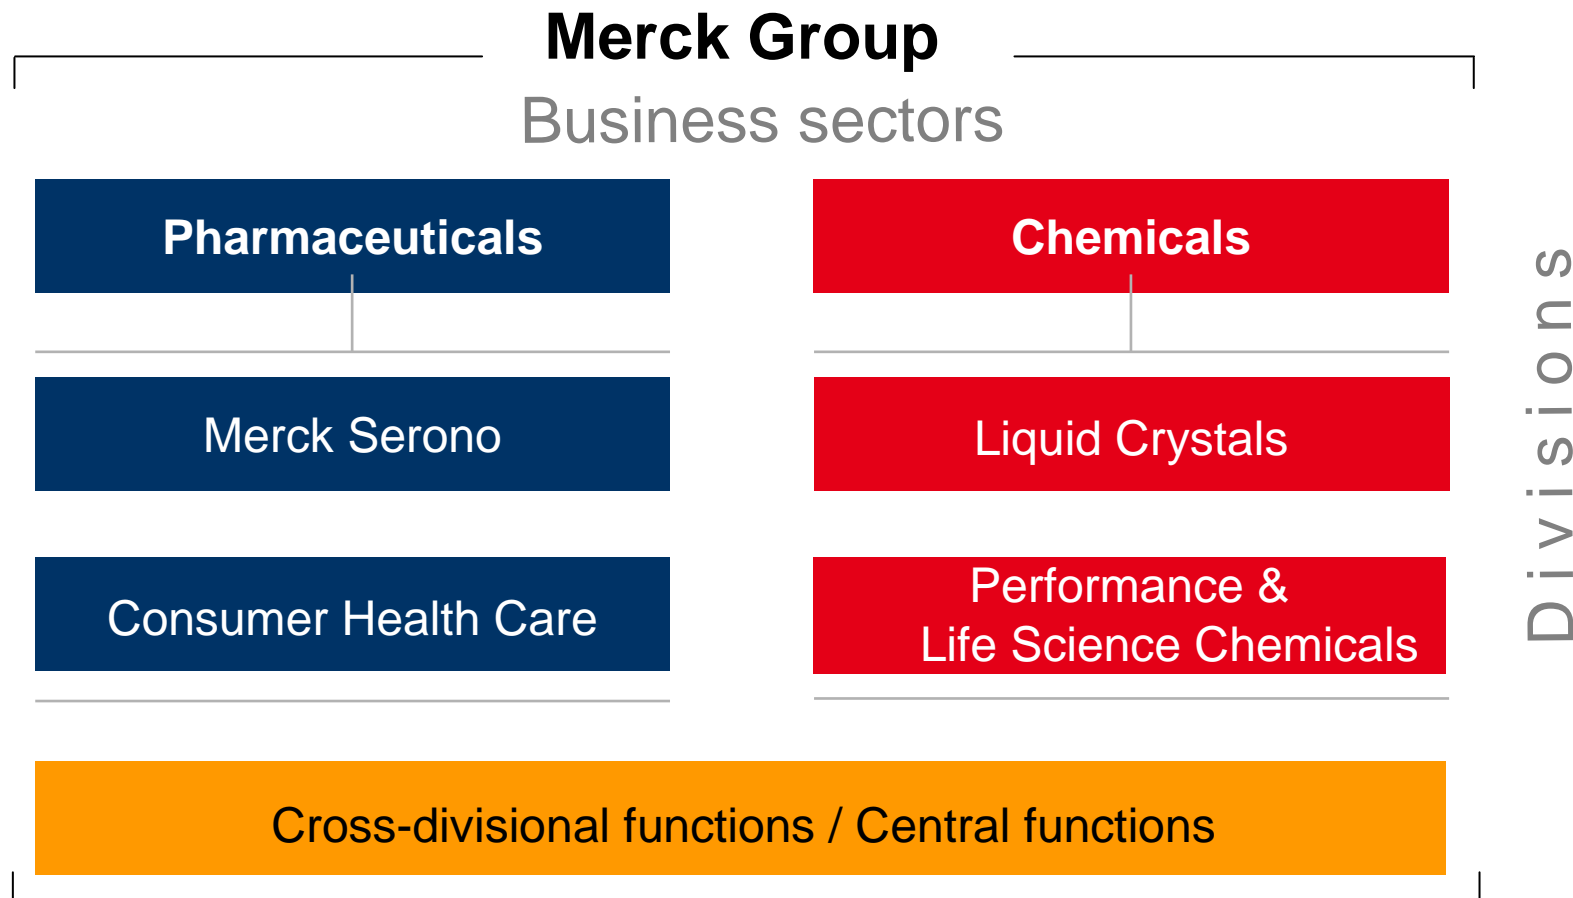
Merck Group

Business sectors

Pharmaceuticals

Chemicals

Merck Serono

Liquid Crystals

Consumer Health Care

Performance & Life Science Chemicals

Divisions

Cross-divisional functions / Central functions